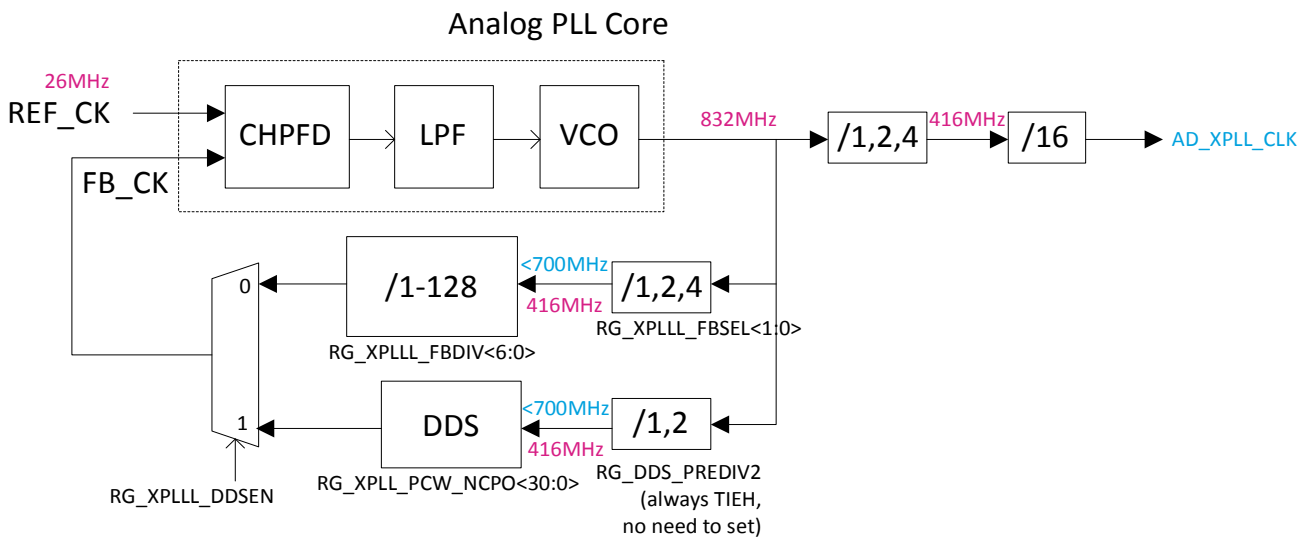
Analog PLL Core

26MHz
REF_CK
FB_CK
CHPFD
LPF
VCO
832MHz
/1,2,4
416MHz
/16
AD_XPLL_CLK

0
/1-128
<700MHz
416MHz
/1,2,4
RG_XPLLL_FBSEL<1:0>
RG_XPLLL_FBDIV<6:0>

1
DDS
<700MHz
416MHz
/1,2
RG_XPLLL_DDSEN
RG_XPLL_PCW_NCPO<30:0>
RG_DDS_PREDIV2
(always TIEH,
no need to set)